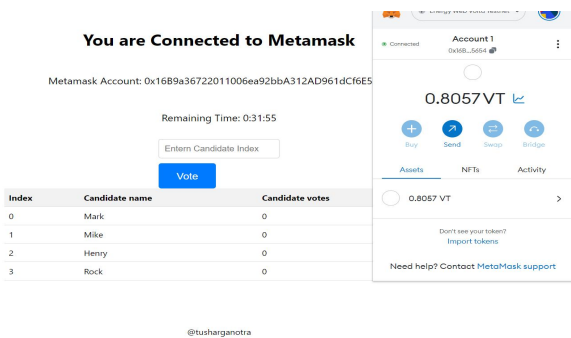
You are Connected to Metamask

Metamask Account: 0x16B9a36722011006ea92bbA312AD961dCf6E5

Remaining Time: 0:31:55

Entern Candidate Index

Vote

| Index | Candidate name | Candidate votes |
|---|---|---|
| 0 | Mark | 0 |
| 1 | Mike | 0 |
| 2 | Henry | 0 |
| 3 | Rock | 0 |

@tusharganotra

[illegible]

Connected

Account 1

0x16B...5654

0.8057 VT

Buy Send Swap Bridge

Assets NFTs Activity

0.8057 VT

Don't see your token?

Import tokens

Need help? Contact MetaMask support